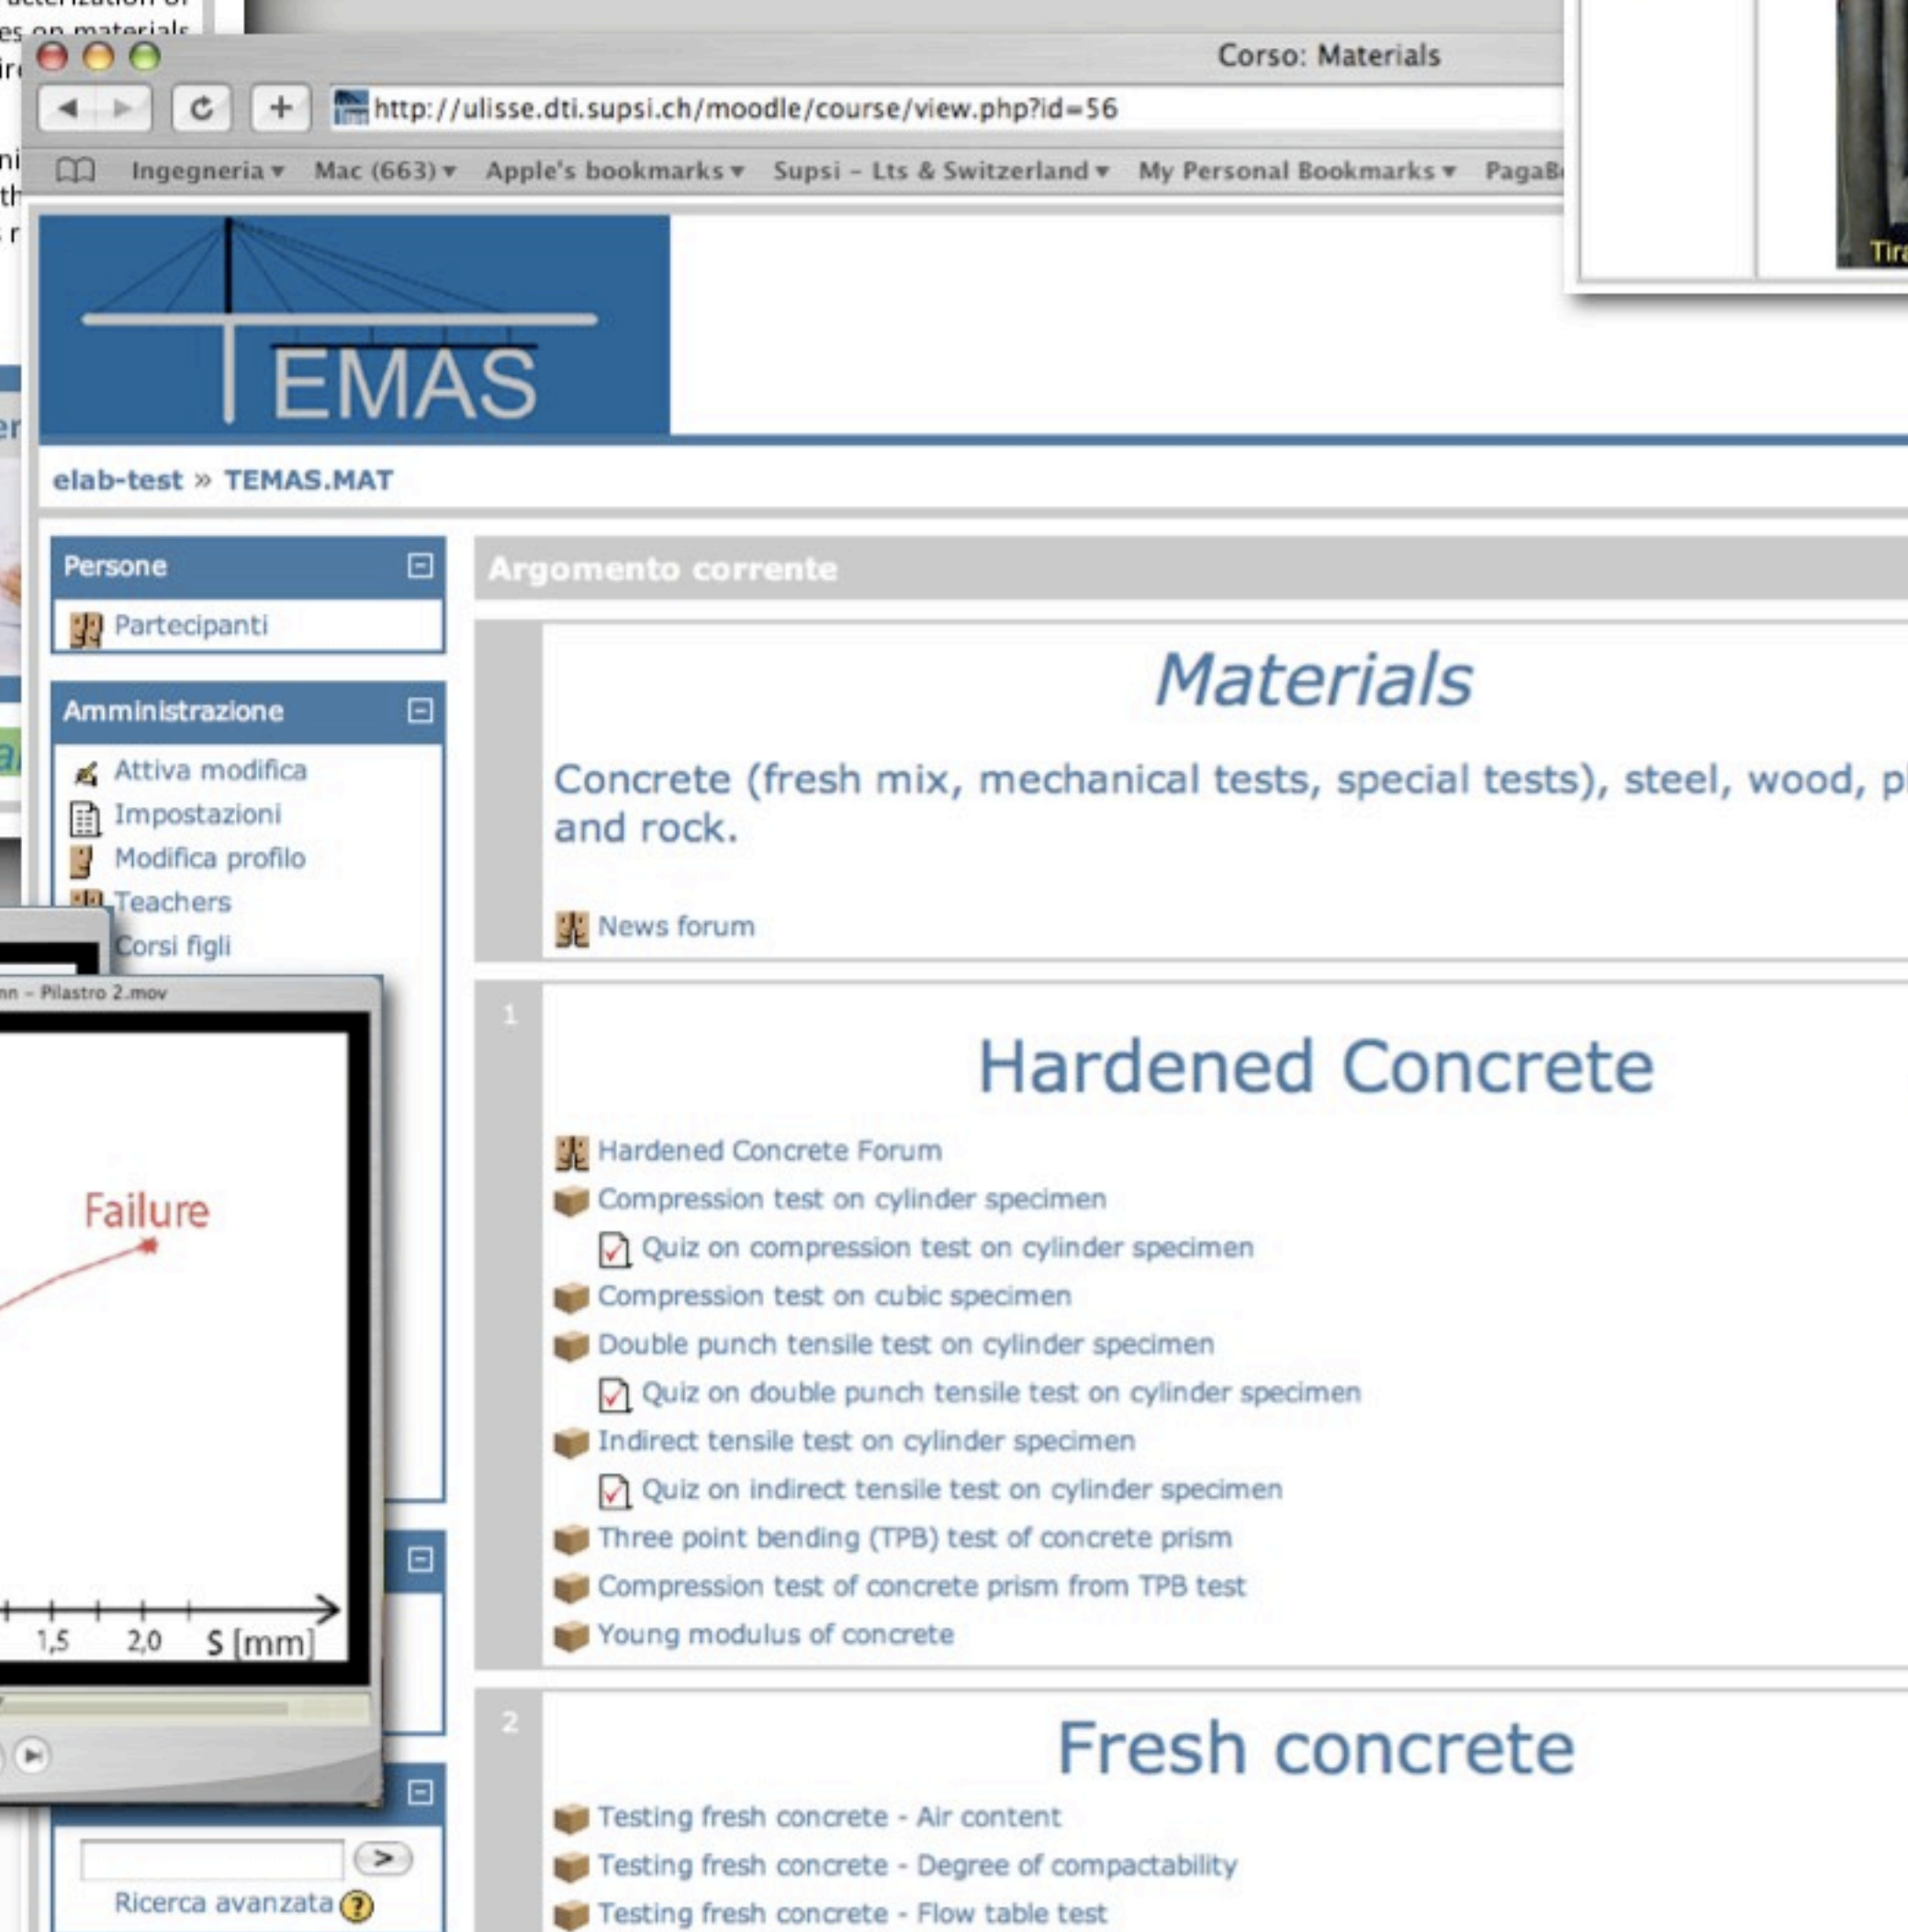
Corso: Materials

http://ulisse.dti.supsi.ch/moodle/course/view.php?id=56

Ingegneria ▾ Mac (663) ▾ Apple's bookmarks ▾ Supsi - Lts & Switzerland ▾ My Personal Bookmarks ▾ PagaB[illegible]

TEMAS

elab-test » TEMAS.MAT

Persone

Partecipanti

Amministrazione

Attiva modifica
Impostazioni
Modifica profilo
Teachers
Corsi figli

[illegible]nn - Pilastro 2.mov

Failure

1,5 2,0 S [mm]

Ricerca avanzata

Argomento corrente

Materials

Concrete (fresh mix, mechanical tests, special tests), steel, wood, p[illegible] and rock.

News forum

1

Hardened Concrete

Hardened Concrete Forum
Compression test on cylinder specimen
Quiz on compression test on cylinder specimen
Compression test on cubic specimen
Double punch tensile test on cylinder specimen
Quiz on double punch tensile test on cylinder specimen
Indirect tensile test on cylinder specimen
Quiz on indirect tensile test on cylinder specimen
Three point bending (TPB) test of concrete prism
Compression test of concrete prism from TPB test
Young modulus of concrete

2

Fresh concrete

Testing fresh concrete - Air content
Testing fresh concrete - Degree of compactability
Testing fresh concrete - Flow table test